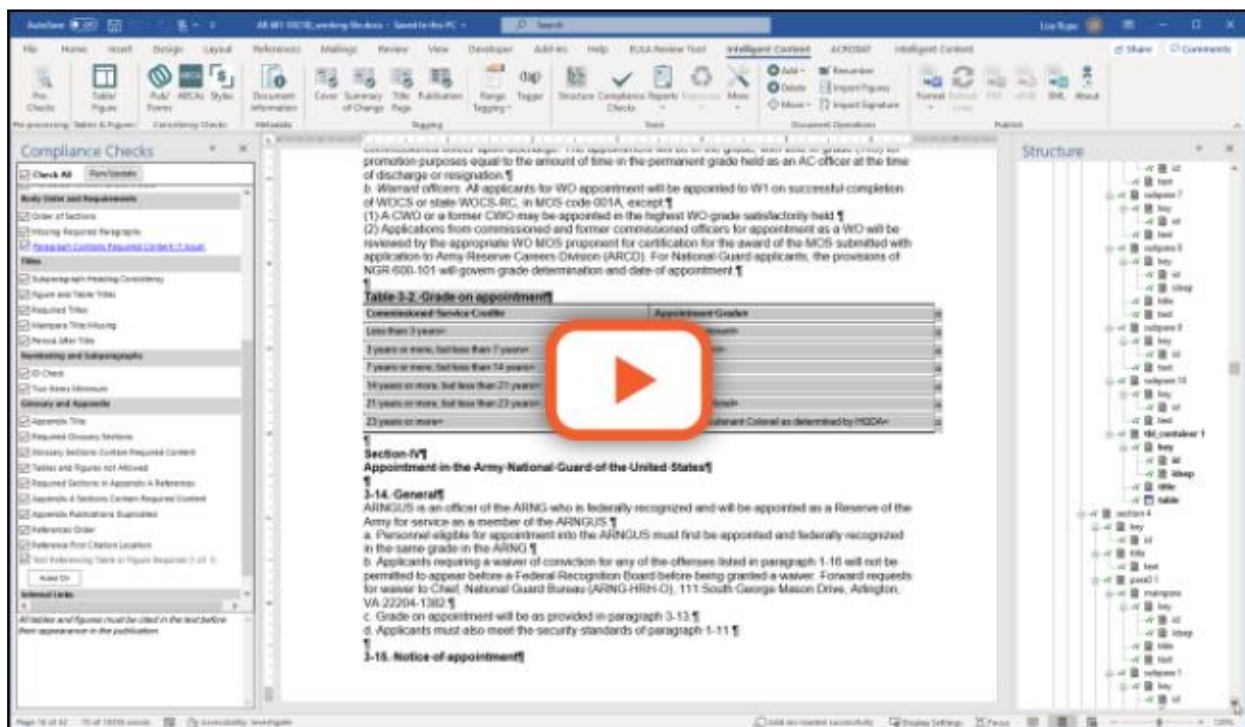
AutoSave · Search

File Home Insert Design Layout References Mailings Review View Developer Add-ins Help Intelligent Content ACROBAT

Compliance Checks

Check All

Body Order and Requirements
Order of Sections
Missing Required Paragraphs
Titles
Subparagraph Heading Consistency
Figure and Table Titles
Required Titles
Marquee Title Missing
Period After Title
Numbering and Subparagraphs
ID Check
Two Items Minimum
Glossary and Appendix
Appendix Title
Required Glossary Sections
Tables and Figures not Allowed
Reference Order
Internal Links

All tables and figures must be cited in the text before their appearance in the publication.

of discharge or resignation.¶

b. Warrant officers. All applicants for WO appointment will be appointed to W1 on successful completion of WOCS or state WOCS-RC, in MOS code 001A, except:¶

(1) A CWO or a former CWO may be appointed in the highest WO grade satisfactorily held.¶

(2) Applications from commissioned and former commissioned officers for appointment as a WO will be reviewed by the appropriate WO MOS proponent for certification for the award of the MOS submitted with application to Army Reserve Careers Division (ARCD). For National Guard applicants, the provisions of NGR 600-101 will govern grade determination and date of appointment.¶

Table 3-2. Grade on appointment¶

| Commissioned Service Credit | Appointment Grade |
|---|---|
| Less than 3 years | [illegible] |
| 3 years or more, but less than 7 years | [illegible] |
| 7 years or more, but less than 14 years | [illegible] |
| 14 years or more, but less than 21 years | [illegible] |
| 21 years or more, but less than 23 years | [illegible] |
| 23 years or more | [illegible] Lieutenant Colonel as determined by HQDA |

Section IV¶
Appointment in the Army National Guard of the United States¶

3-14. General¶
ARNGUS is an officer of the ARNG who is federally recognized and will be appointed as a Reserve of the Army for service as a member of the ARNGUS.¶

a. Personnel eligible for appointment into the ARNGUS must first be appointed and federally recognized in the same grade in the ARNG.¶

b. Applicants requiring a waiver of conviction for any of the offenses listed in paragraph 1-16 will not be permitted to appear before a Federal Recognition Board before being granted a waiver. Forward requests for waiver to Chief, National Guard Bureau (ARNG-HRH-O), 111 South George Mason Drive, Arlington, VA 22204-1382.¶

c. Grade on appointment will be as provided in paragraph 3-13.¶

d. Applicants must also meet the security standards of paragraph 1-11.¶

3-15. Notice of appointment¶

Structure
id text subpara key title table section 4 para0 1